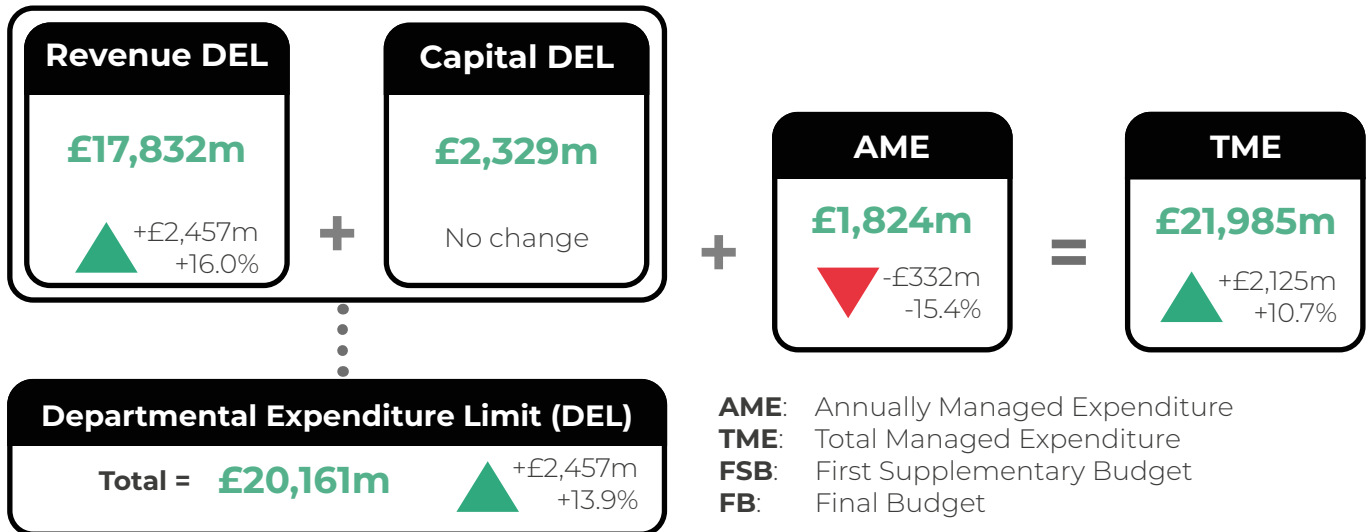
Revenue DEL

£17,832m

+£2,457m
+16.0%

+

Capital DEL

£2,329m

No change

+

AME

£1,824m

-£332m
-15.4%

=

TME

£21,985m

+£2,125m
+10.7%

Departmental Expenditure Limit (DEL)

Total = £20,161m

+£2,457m
+13.9%

**AME**: Annually Managed Expenditure
**TME**: Total Managed Expenditure
**FSB**: First Supplementary Budget
**FB**: Final Budget